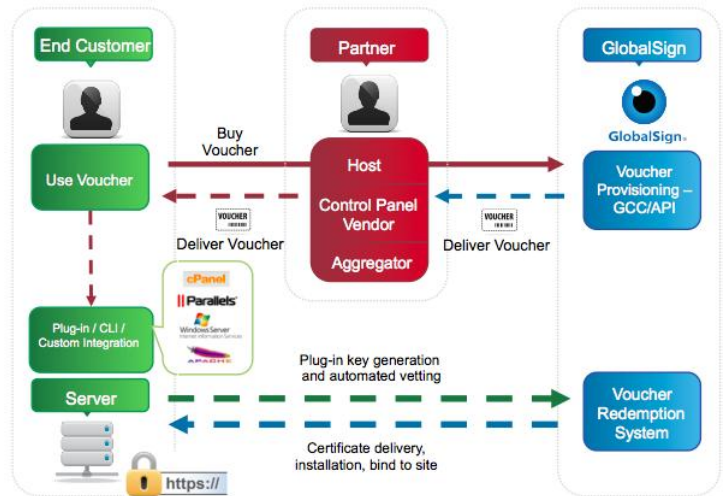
End Customer

Partner

GlobalSign

GlobalSign

Buy Voucher

Use Voucher

Host

Control Panel Vendor

Aggregator

Voucher Provisioning – GCC/API

VOUCHER

Deliver Voucher

VOUCHER

Deliver Voucher

cPanel

Parallels

Windows Server

APACHE

Plug-in / CLI / Custom Integration

Server

Plug-in key generation and automated vetting

Voucher Redemption System

Certificate delivery, installation, bind to site

https://